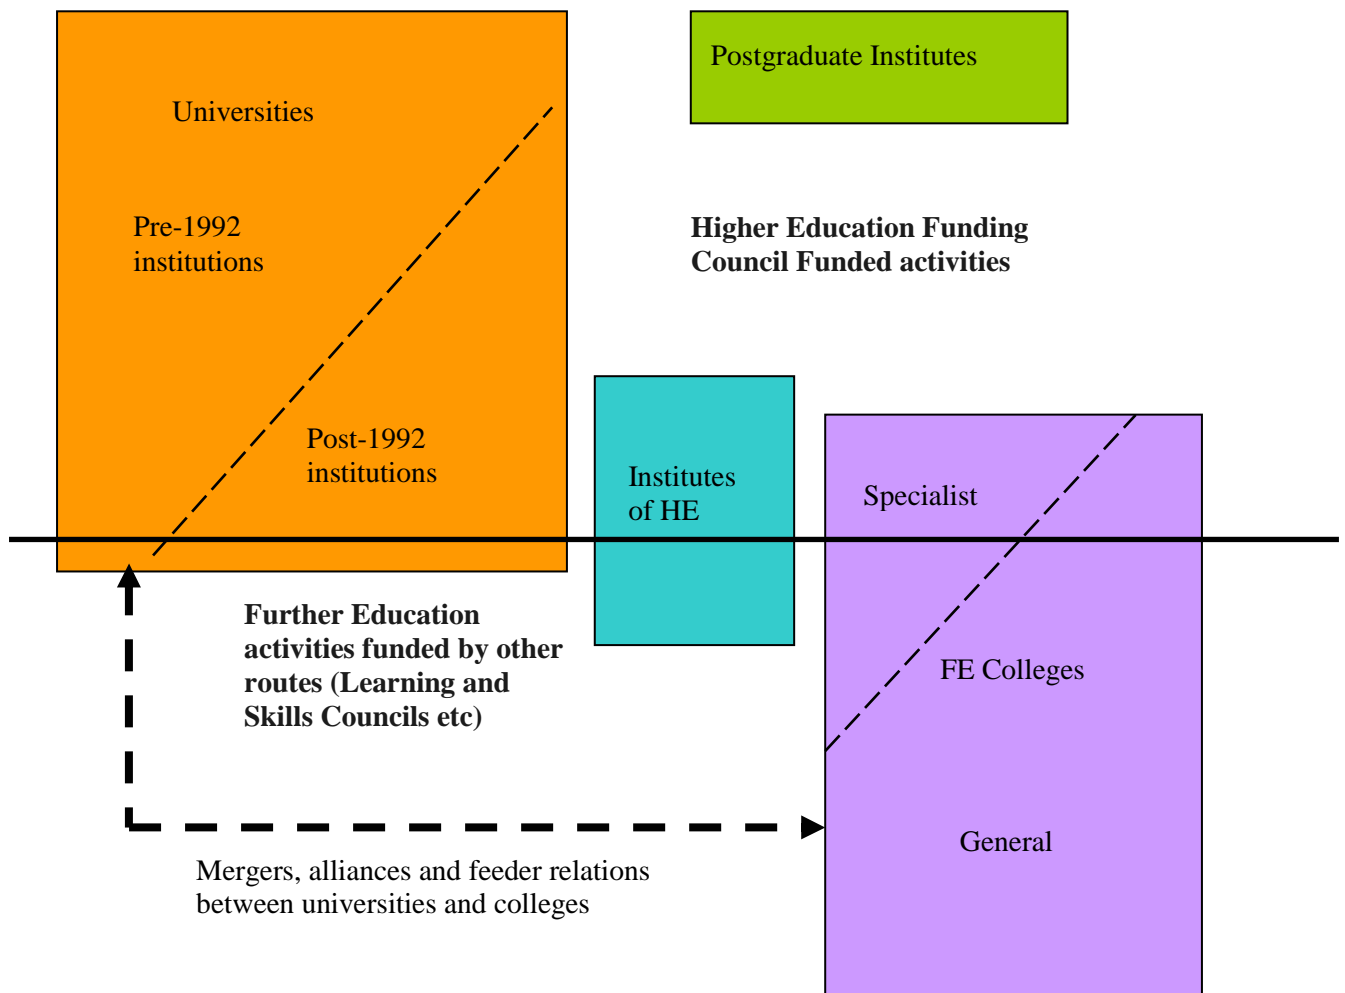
Postgraduate Institutes

Universities

Pre-1992 institutions

Post-1992 institutions

Higher Education Funding Council Funded activities

Institutes of HE

Specialist

FE Colleges

General

Further Education activities funded by other routes (Learning and Skills Councils etc)

Mergers, alliances and feeder relations between universities and colleges